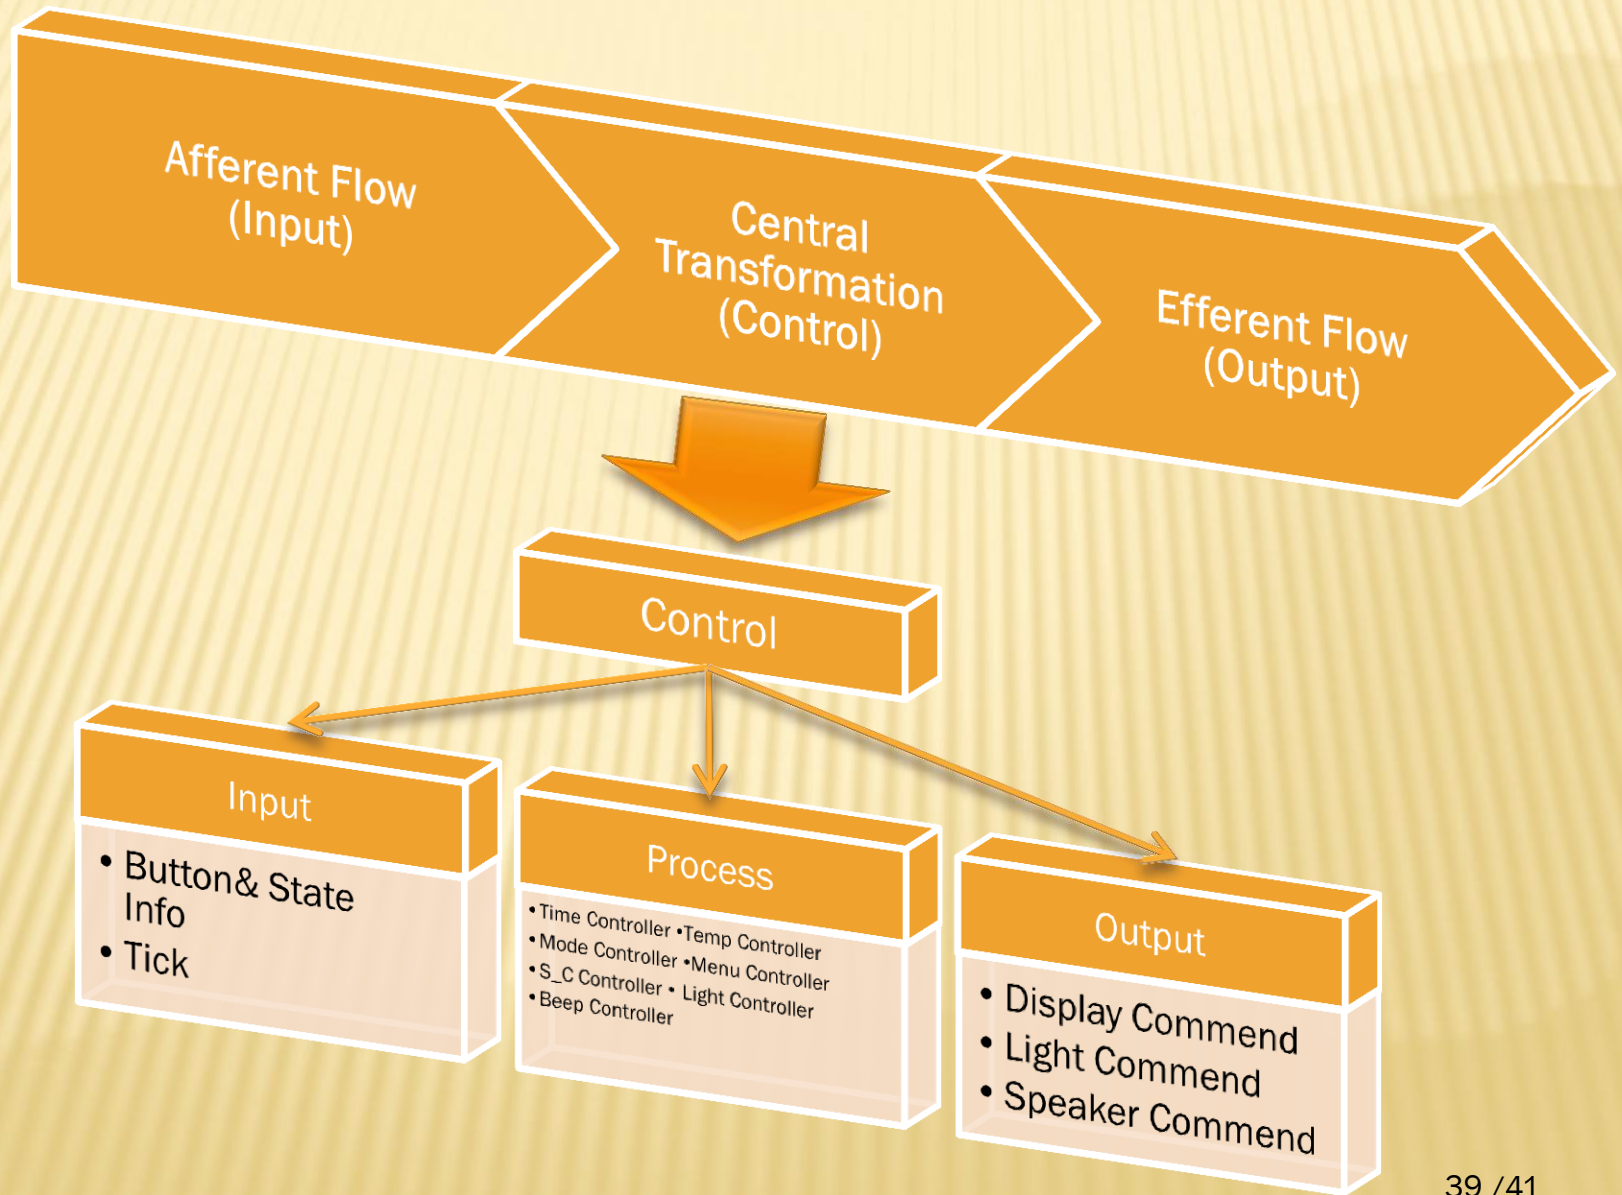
Afferent Flow (Input)

Central Transformation (Control)

Efferent Flow (Output)

Control

Input

• Button& State Info
• Tick

Process

•Time Controller •Temp Controller
•Mode Controller •Menu Controller
•S_C Controller • Light Controller
•Beep Controller

Output

• Display Commend
• Light Commend
• Speaker Commend

39 /41